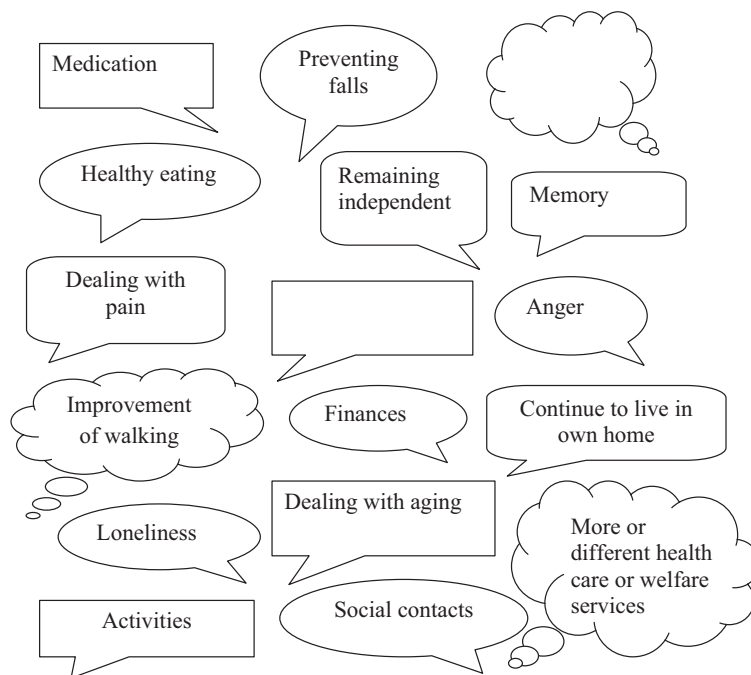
Medication

Preventing falls

Healthy eating

Remaining independent

Memory

Dealing with pain

Anger

Improvement of walking

Finances

Continue to live in own home

Loneliness

Dealing with aging

More or different health care or welfare services

Activities

Social contacts